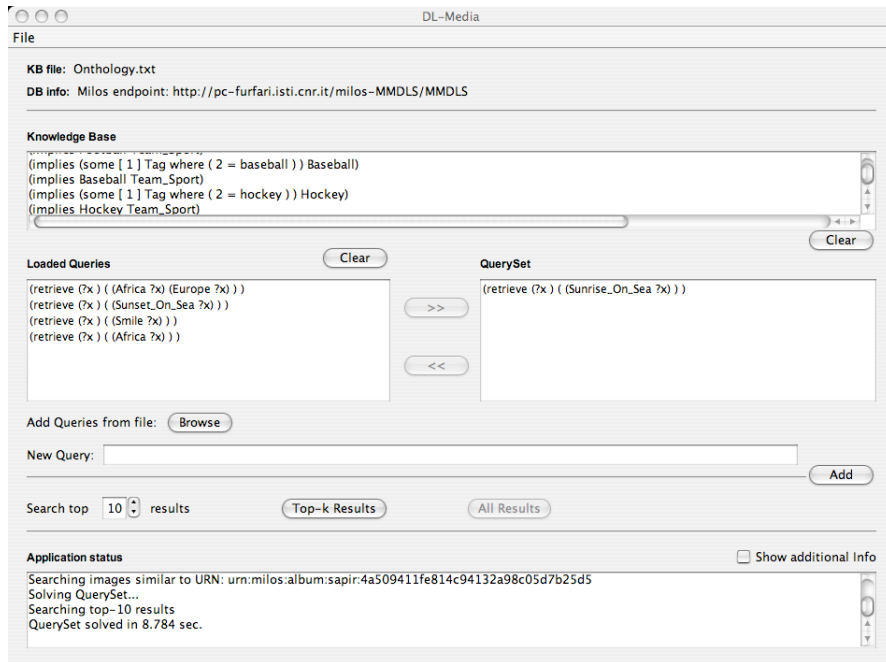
DL-Media

File

KB file: Onthology.txt

DB info: Milos endpoint: http://pc-furfari.isti.cnr.it/milos-MMDLS/MMDLS

Knowledge Base

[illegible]
(implies (some [ 1 ] Tag where ( 2 = baseball ) ) Baseball)
(implies Baseball Team_Sport)
(implies (some [ 1 ] Tag where ( 2 = hockey ) ) Hockey)
(implies Hockey Team_Sport)

Clear

Loaded Queries

Clear

(retrieve (?x ) ( (Africa ?x) (Europe ?x) ) )
(retrieve (?x ) ( (Sunset_On_Sea ?x) ) )
(retrieve (?x ) ( (Smile ?x) ) )
(retrieve (?x ) ( (Africa ?x) ) )

>>

<<

QuerySet

(retrieve (?x ) ( (Sunrise_On_Sea ?x) ) )

Add Queries from file: Browse

New Query:

Add

Search top 10 results

Top-k Results

All Results

Application status

Show additional Info

Searching images similar to URN: urn:milos:album:sapir:4a509411fe814c94132a98c05d7b25d5
Solving QuerySet...
Searching top-10 results
QuerySet solved in 8.784 sec.